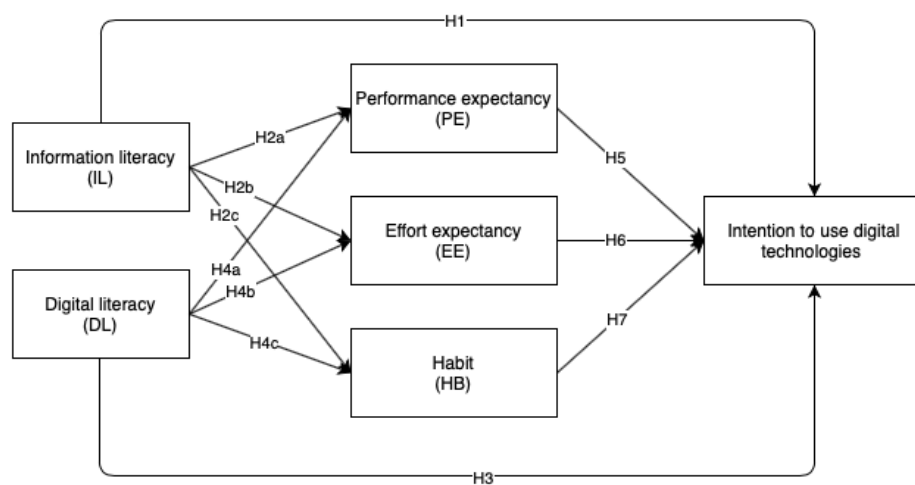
H1

Information literacy (IL)

H2a

H2b

H2c

Performance expectancy (PE)

H5

Effort expectancy (EE)

H6

Intention to use digital technologies

H4a

H4b

Digital literacy (DL)

H4c

Habit (HB)

H7

H3